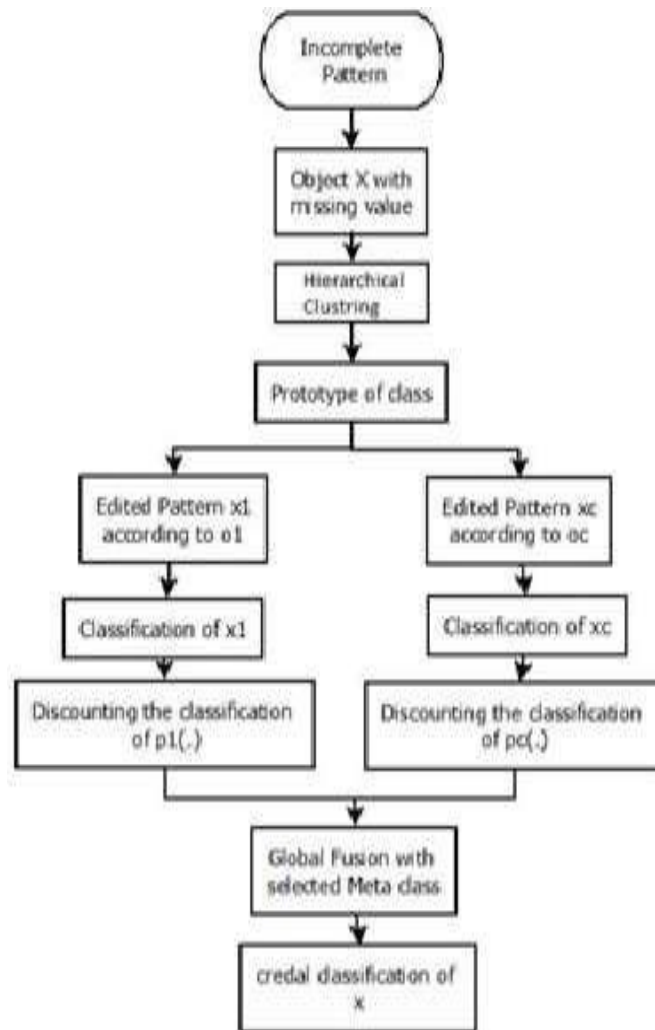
Incomplete Pattern

Object X with missing value

Hierarchical Clustring

Prototype of class

Edited Pattern x1 according to o1

Edited Pattern xc according to oc

Classification of x1

Classification of xc

Discounting the classification of p1(.)

Discounting the classification of pc(.)

Global Fusion with selected Meta class

credal classification of x